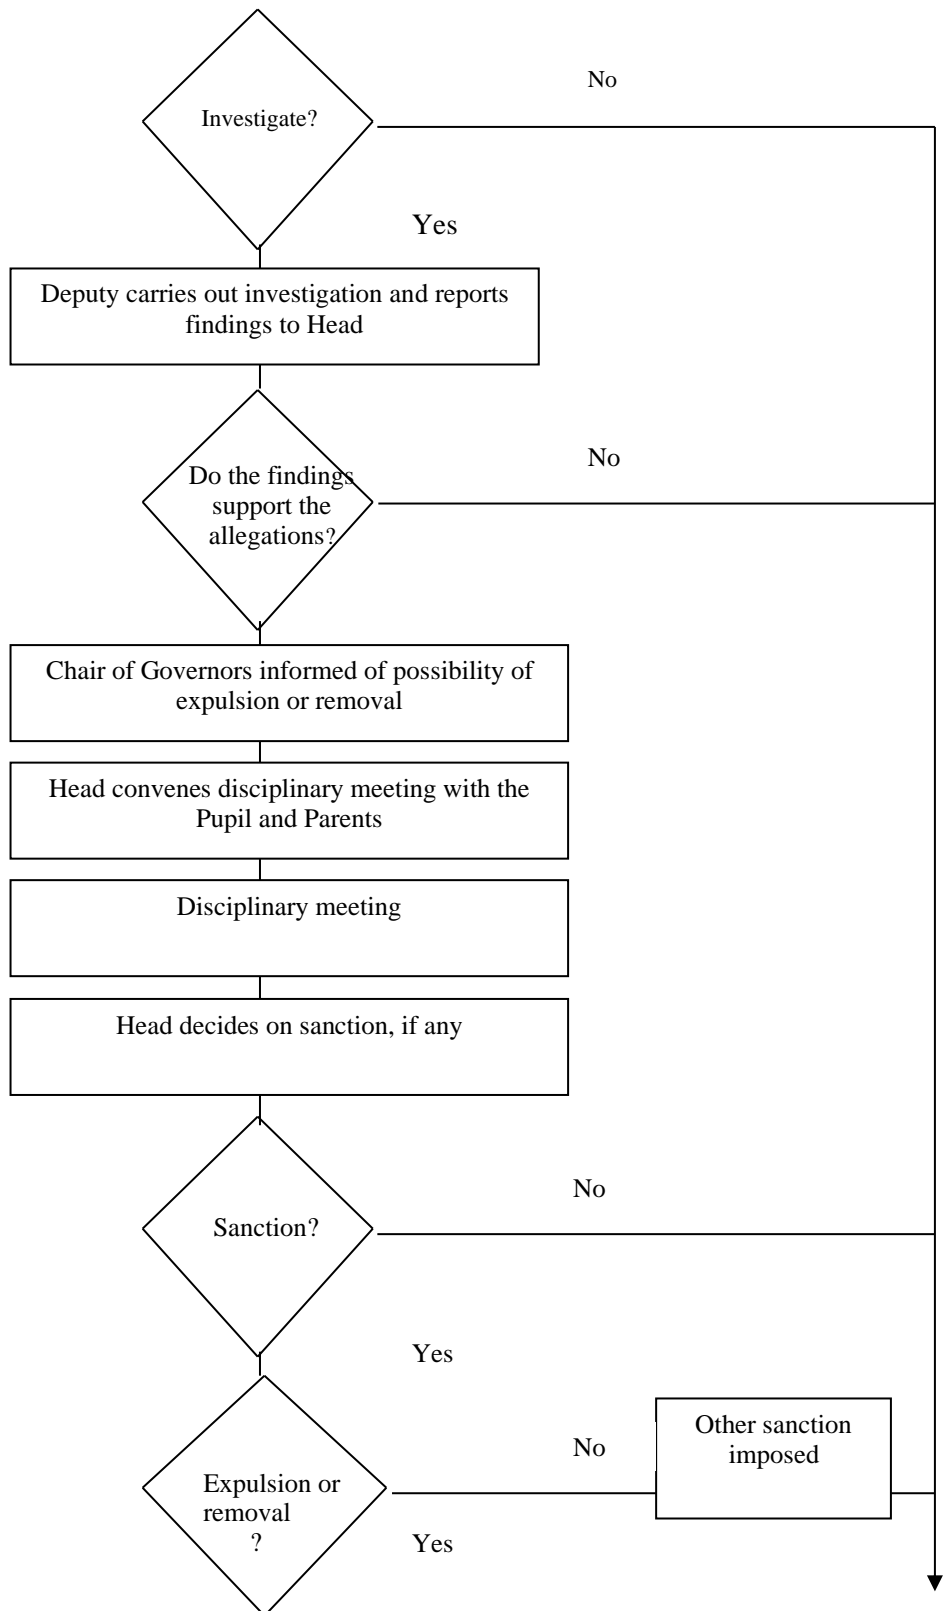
Investigate?

No

Yes

Deputy carries out investigation and reports findings to Head

Do the findings support the allegations?

No

Chair of Governors informed of possibility of expulsion or removal

Head convenes disciplinary meeting with the Pupil and Parents

Disciplinary meeting

Head decides on sanction, if any

Sanction?

No

Yes

Expulsion or removal ?

No

Other sanction imposed

Yes